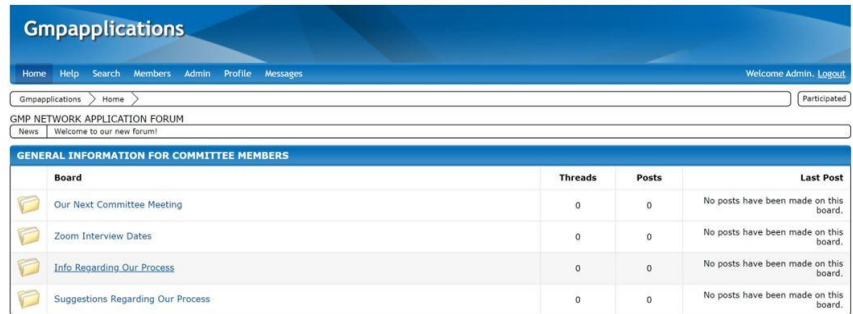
Gmpapplications

Home Help Search Members Admin Profile Messages

Welcome Admin. Logout

Gmpapplications > Home

Participated

GMP NETWORK APPLICATION FORUM

News | Welcome to our new forum!

GENERAL INFORMATION FOR COMMITTEE MEMBERS

| Board | Threads | Posts | Last Post |
|---|---|---|---|
| Our Next Committee Meeting | 0 | 0 | No posts have been made on this board. |
| Zoom Interview Dates | 0 | 0 | No posts have been made on this board. |
| Info Regarding Our Process | 0 | 0 | No posts have been made on this board. |
| Suggestions Regarding Our Process | 0 | 0 | No posts have been made on this board. |